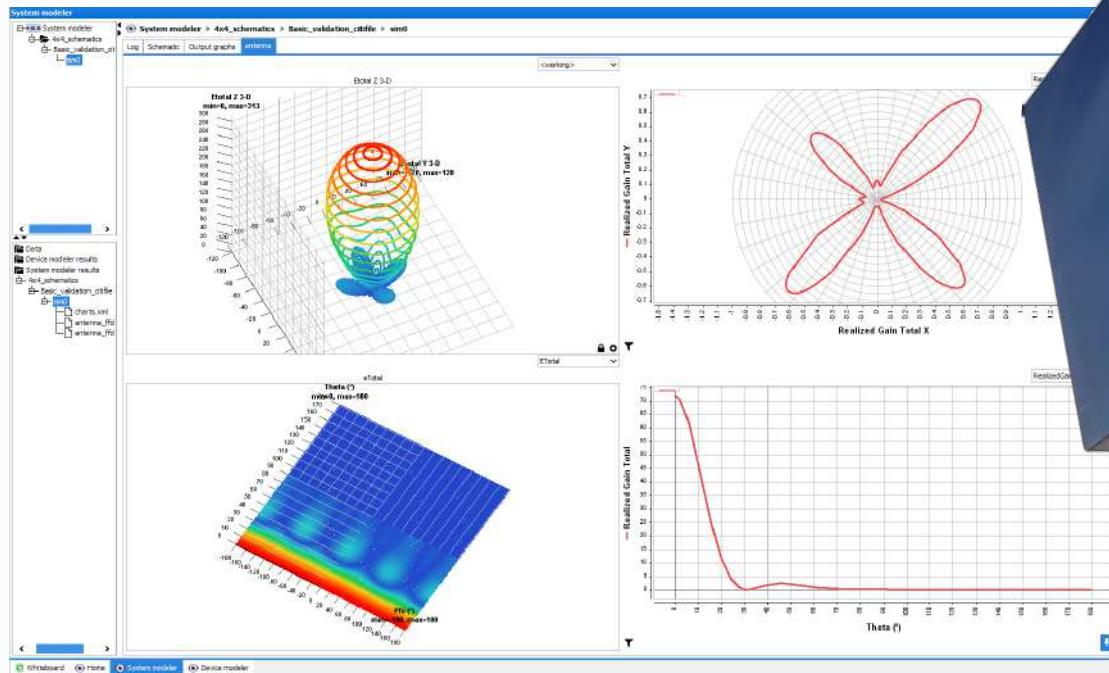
System modeler

System modeler
4x4_schematics
Basic_validation_cit
sim0

System modeler > 4x4_schematics > Basic_validation_citifile > sim0

Log | Schematic | Output graphs | antenna

<working>

Etotal Z 3-D

Etotal Z 3-D
min=0, max=313

Etotal Y 3-D
min=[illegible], max=120

Realized Gain Total Y

Realized Gain Total X

ETotal

eTotal

Theta (°)
min=0, max=180

Phi (°)
min=-180, max=180

Realized Gain Total

Theta (°)

Data
Device modeler results
System modeler results
4x4_schematics
Basic_validation_citifile
sim0
charts.xml
antenna_ffd
antenna_ffd

Whiteboard | Home | System modeler | Device modeler